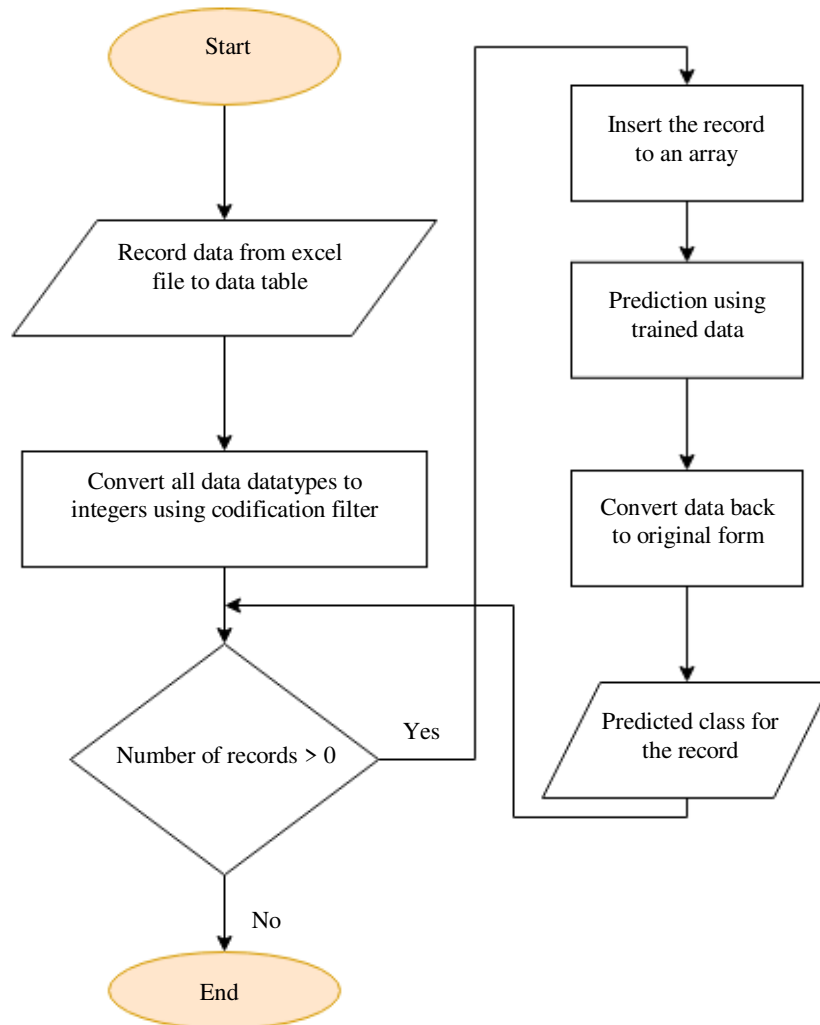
Start

Record data from excel file to data table

Convert all data datatypes to integers using codification filter

Number of records > 0

Yes

No

End

Insert the record to an array

Prediction using trained data

Convert data back to original form

Predicted class for the record